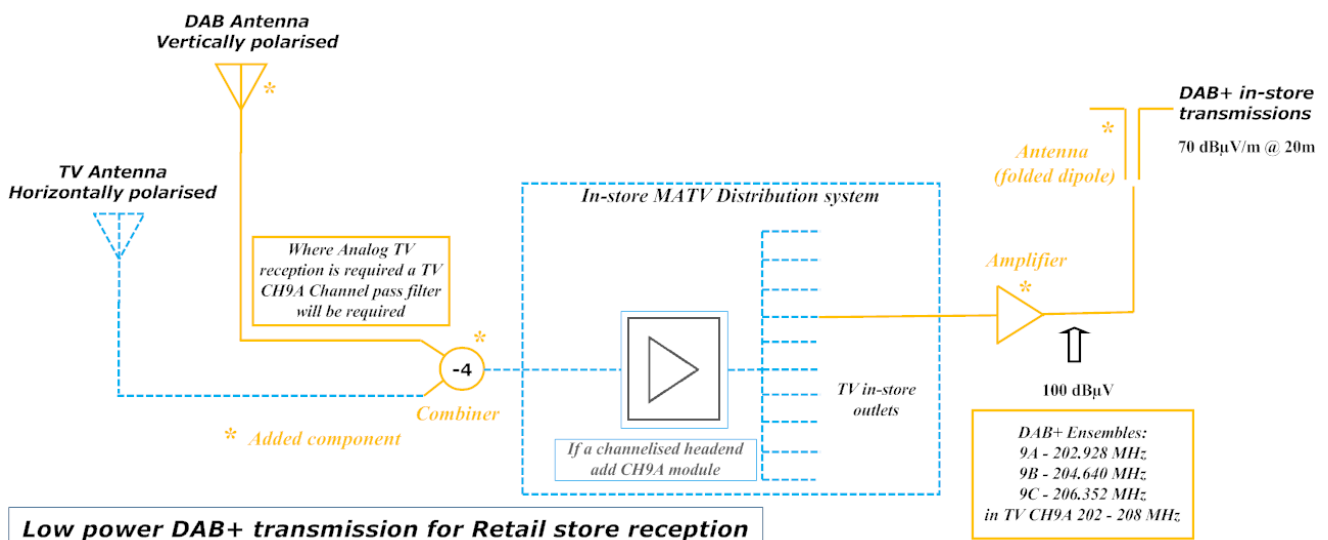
DAB Antenna
Vertically polarised

*

TV Antenna
Horizontally polarised

Where Analog TV reception is required a TV CH9A Channel pass filter will be required

*

-4

Combiner

* Added component

In-store MATV Distribution system

If a channelised headend add CH9A module

TV in-store outlets

DAB+ in-store transmissions

70 dBµV/m @ 20m

*

Antenna
(folded dipole)

Amplifier

*

100 dBµV

DAB+ Ensembles:
9A - 202.928 MHz
9B - 204.640 MHz
9C - 206.352 MHz
in TV CH9A 202 - 208 MHz

Low power DAB+ transmission for Retail store reception